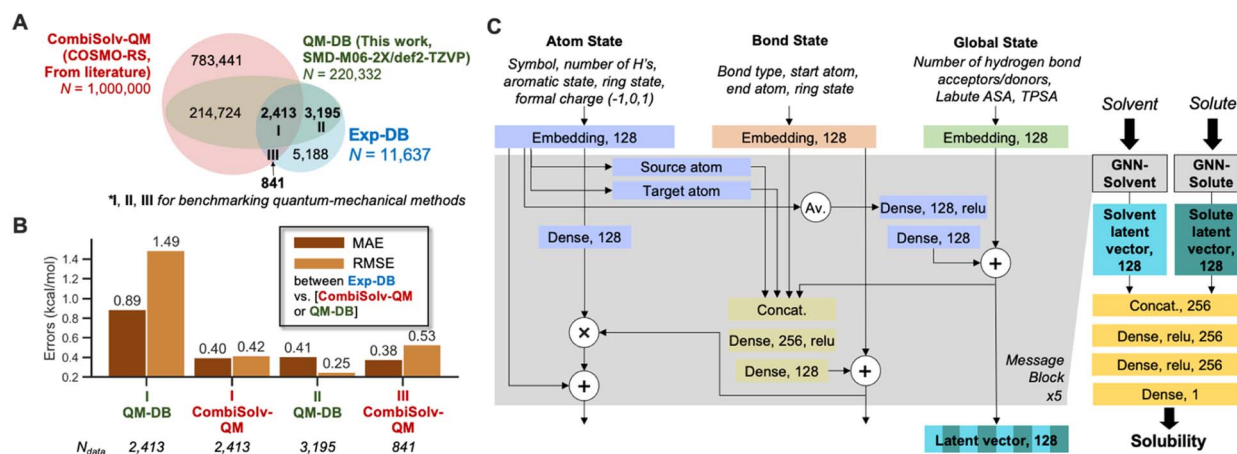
A

CombiSolv-QM (COSMO-RS, From literature) $N$ = 1,000,000

QM-DB (This work, SMD-M06-2X/def2-TZVP) $N$ = 220,332

783,441

214,724

2,413

3,195

I

II

III

5,188

Exp-DB $N$ = 11,637

841

*I, II, III for benchmarking quantum-mechanical methods

B

Errors (kcal/mol)

1.4
1.2
1.0
0.8
0.6
0.4
0.2

0.89
1.49
0.40
0.42
0.41
0.25
0.38
0.53

MAE
RMSE
between Exp-DB vs. [CombiSolv-QM or QM-DB]

I QM-DB
I CombiSolv-QM
II QM-DB
III CombiSolv-QM

$N_{data}$ 2,413 2,413 3,195 841

C

Atom State
Symbol, number of H's, aromatic state, ring state, formal charge (-1,0,1)

Bond State
Bond type, start atom, end atom, ring state

Global State
Number of hydrogen bond acceptors/donors, Labute ASA, TPSA

Embedding, 128

Embedding, 128

Embedding, 128

Source atom

Target atom

Av.

Dense, 128, relu

Dense, 128

Dense, 128

Concat.

Dense, 256, relu

Dense, 128

Message Block x5

Latent vector, 128

Solvent

Solute

GNN-Solvent

GNN-Solute

Solvent latent vector, 128

Solute latent vector, 128

Concat., 256

Dense, relu, 256

Dense, relu, 256

Dense, 1

Solubility